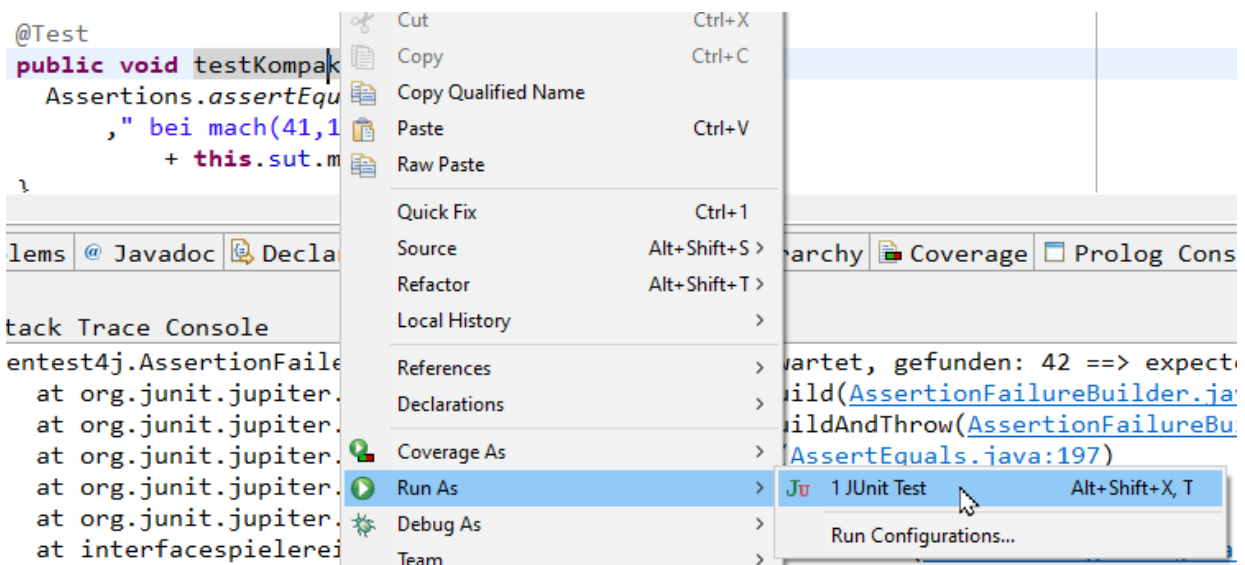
@Test
public void testKompak
Assertions.assertEqu
," bei mach(41,1
+ this.sut.m
}

Cut Ctrl+X
Copy Ctrl+C
Copy Qualified Name
Paste Ctrl+V
Raw Paste
Quick Fix Ctrl+1
Source Alt+Shift+S >
Refactor Alt+Shift+T >
Local History >
References >
Declarations >
Coverage As >
Run As >
Debug As >
Team >

1 JUnit Test Alt+Shift+X, T
Run Configurations...

lems @ Javadoc Decla rarchy Coverage Prolog Cons

tack Trace Console
entest4j.AssertionFaile wartet, gefunden: 42 ==> expect
at org.junit.jupiter. uild(AssertionFailureBuilder.ja
at org.junit.jupiter. uildAndThrow(AssertionFailureBu
at org.junit.jupiter. (AssertEquals.java:197)
at org.junit.jupiter.
at org.junit.jupiter.
at interfacespielerei